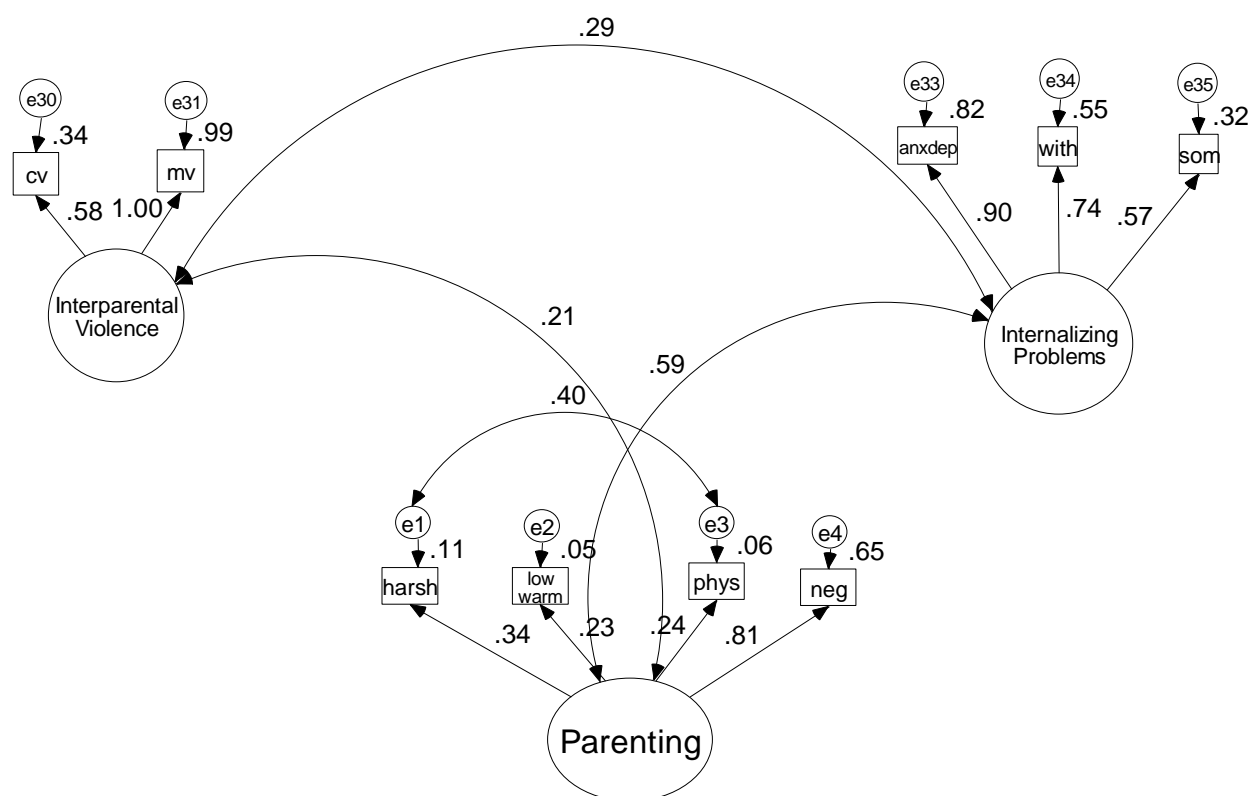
.29

e30
.34
cv

e31
.99
mv

.58
1.00

Interparental Violence

e33
.82
anxdep

e34
.55
with

e35
.32
som

.90
.74
.57

Internalizing Problems

.21
.59
.40

e1
.11
harsh

e2
.05
low warm

e3
.06
phys

e4
.65
neg

.34
.23
.24
.81

Parenting